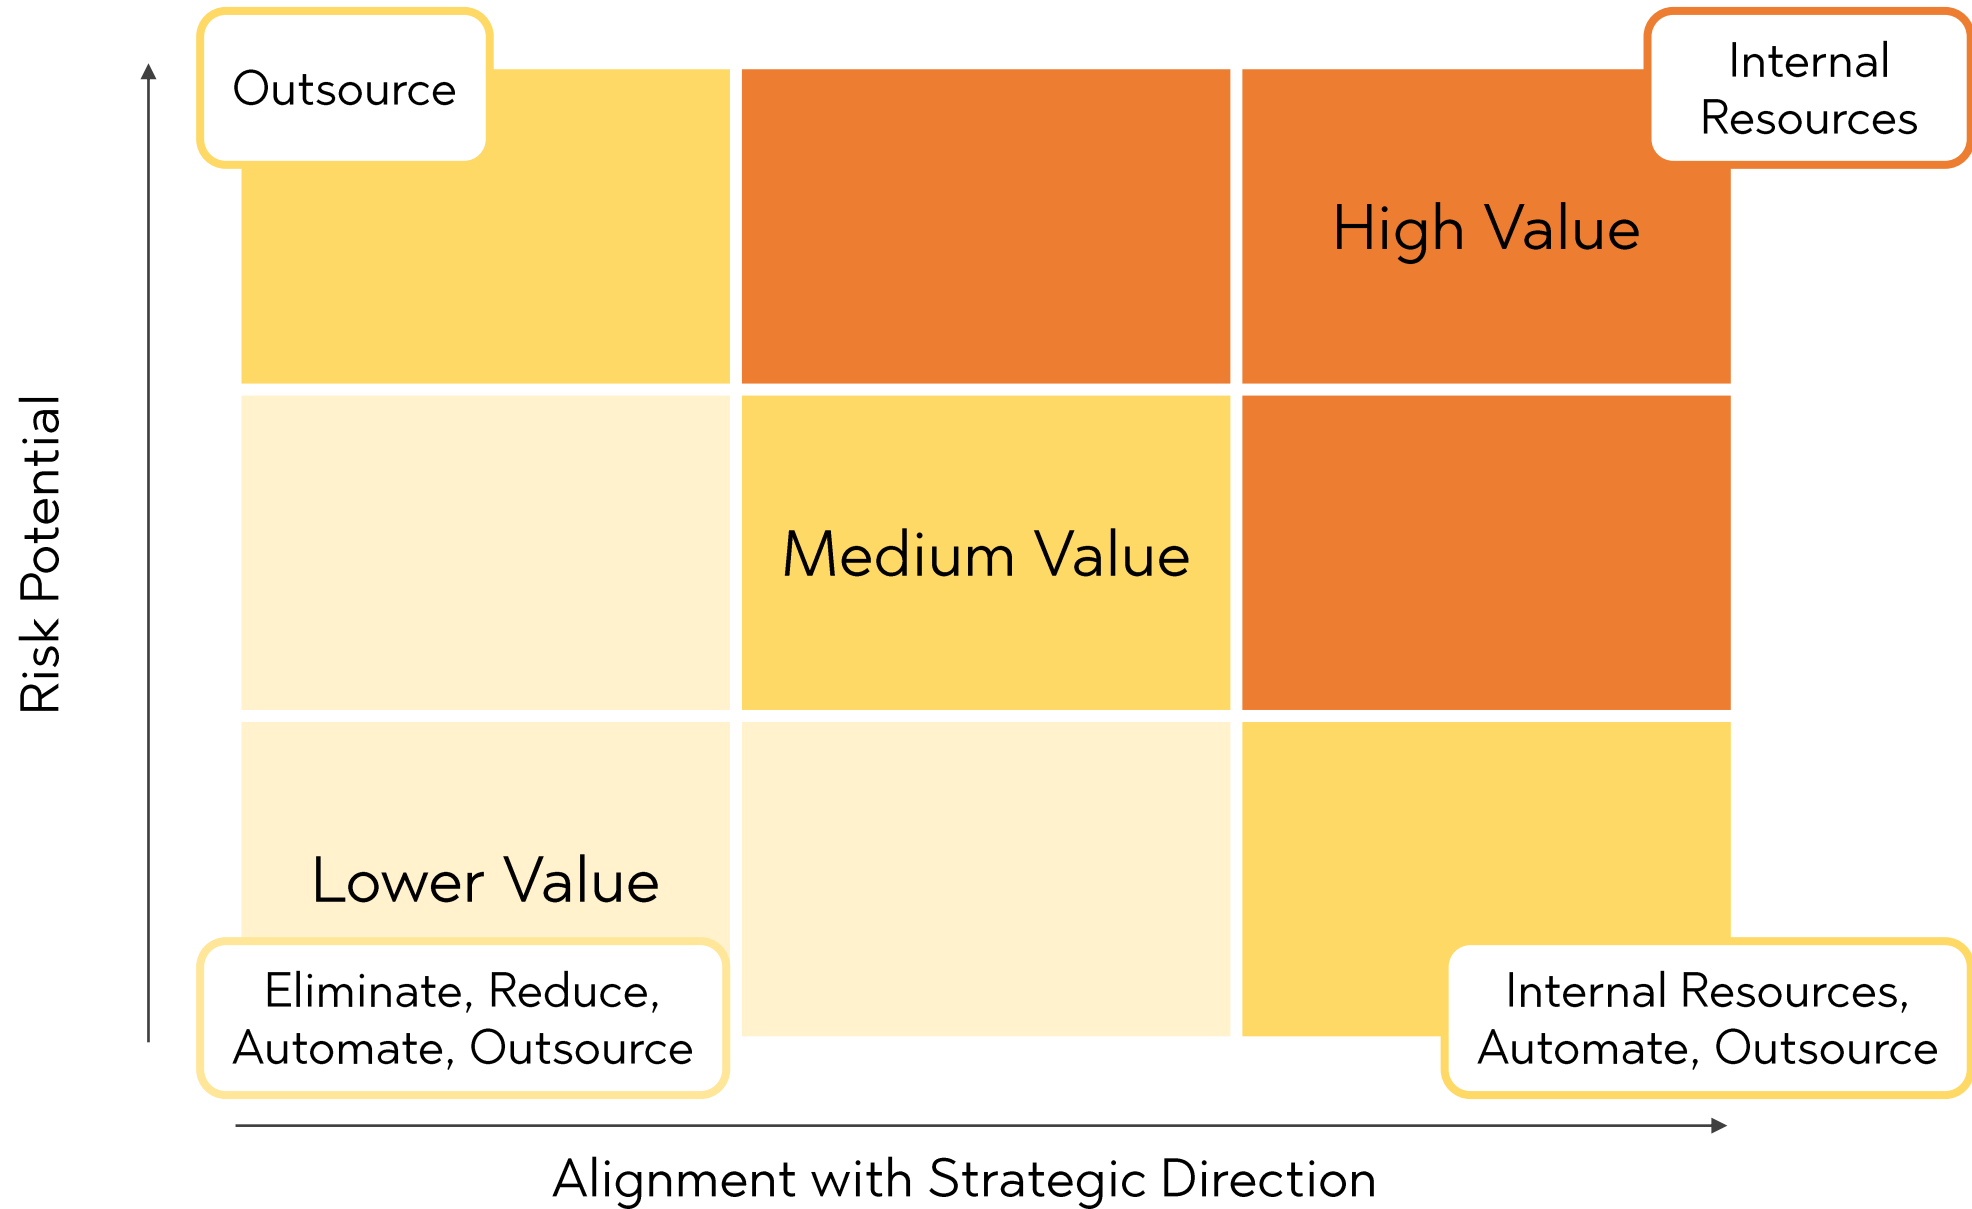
Outsource

Internal Resources

High Value

Risk Potential

Medium Value

Lower Value

Eliminate, Reduce, Automate, Outsource

Internal Resources, Automate, Outsource

Alignment with Strategic Direction